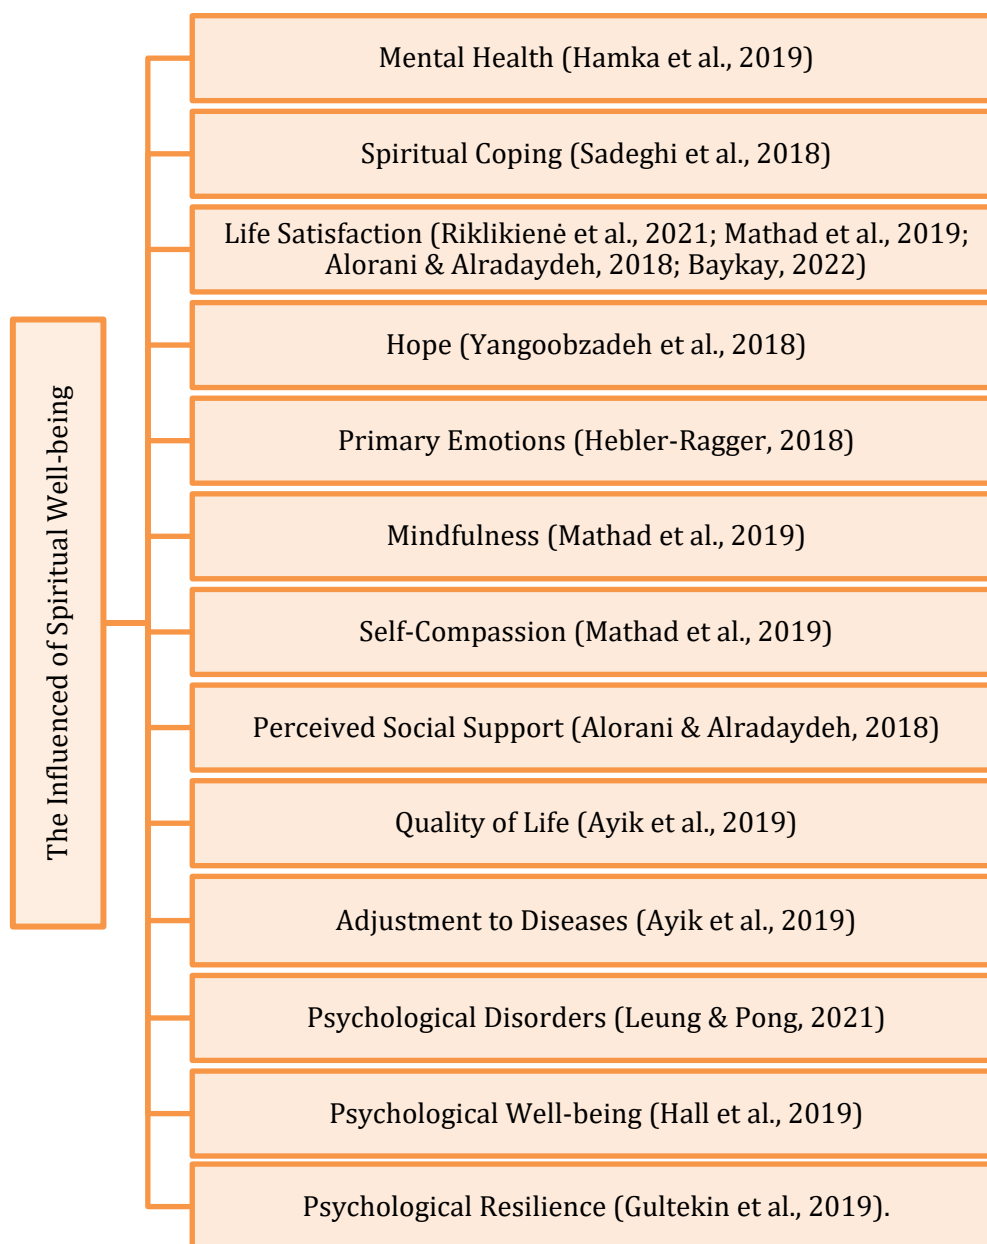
The Influenced of Spiritual Well-being

Mental Health (Hamka et al., 2019)

Spiritual Coping (Sadeghi et al., 2018)

Life Satisfaction (Riklikienė et al., 2021; Mathad et al., 2019; Alorani & Alradaydeh, 2018; Baykay, 2022)

Hope (Yangoobzadeh et al., 2018)

Primary Emotions (Hebler-Ragger, 2018)

Mindfulness (Mathad et al., 2019)

Self-Compassion (Mathad et al., 2019)

Perceived Social Support (Alorani & Alradaydeh, 2018)

Quality of Life (Ayik et al., 2019)

Adjustment to Diseases (Ayik et al., 2019)

Psychological Disorders (Leung & Pong, 2021)

Psychological Well-being (Hall et al., 2019)

Psychological Resilience (Gultekin et al., 2019).